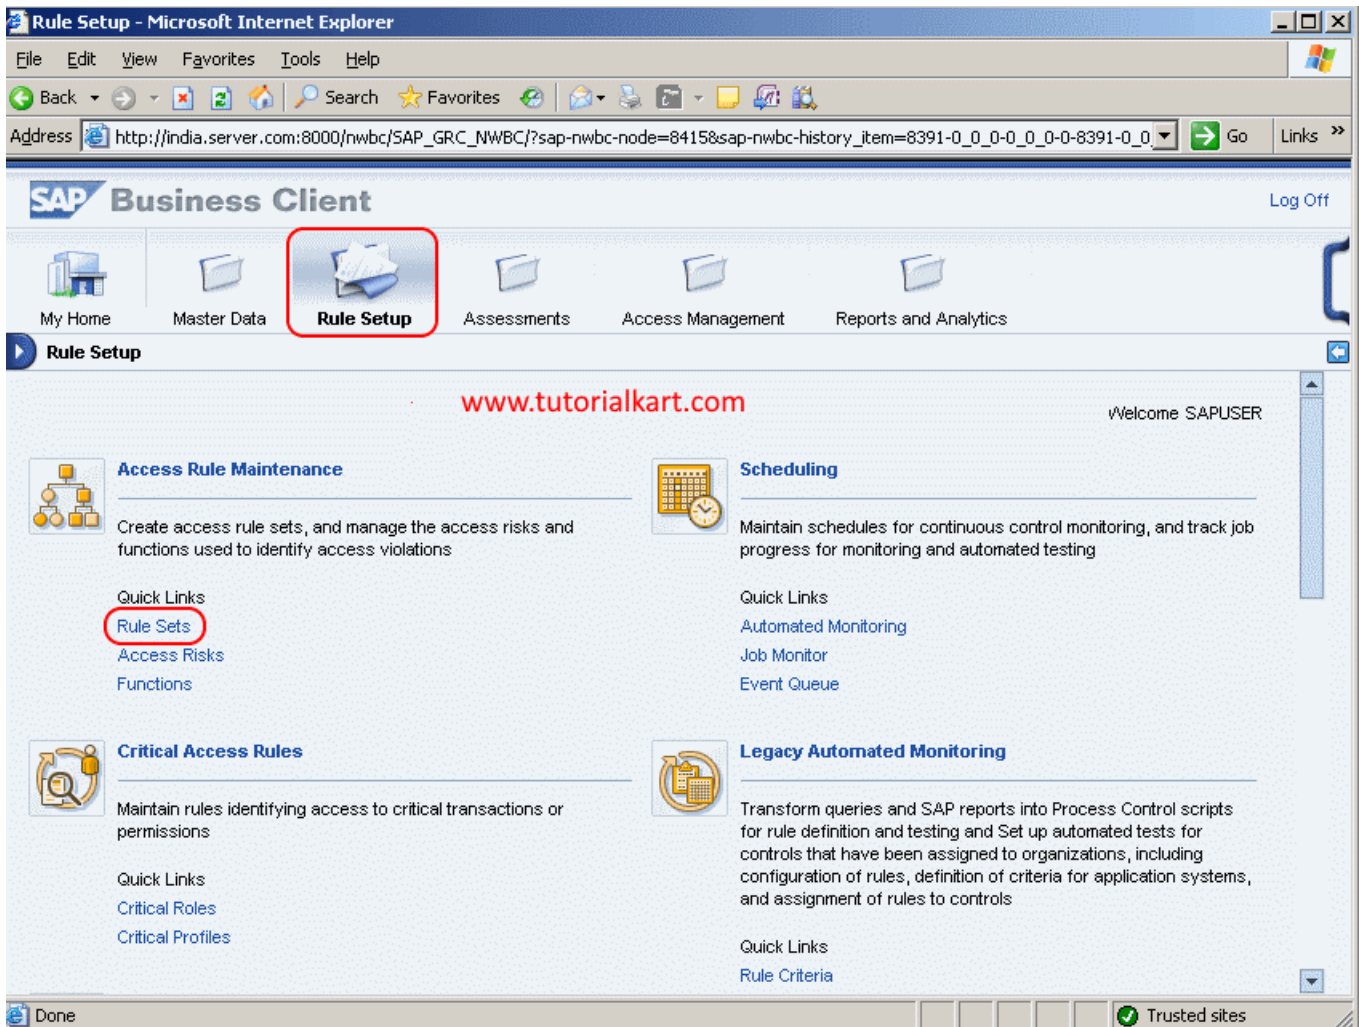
Rule Setup - Microsoft Internet Explorer

File Edit View Favorites Tools Help

Back Search Favorites

Address http://india.server.com:8000/nwbc/SAP_GRC_NWBC/?sap-nwbc-node=8415&sap-nwbc-history_item=8391-0_0_0-0_0_0-0-8391-0_0 Go Links

SAP Business Client

Log Off

My Home Master Data Rule Setup Assessments Access Management Reports and Analytics

Rule Setup

www.tutorialkart.com

Welcome SAPUSER

Access Rule Maintenance

Create access rule sets, and manage the access risks and functions used to identify access violations

Quick Links
Rule Sets
Access Risks
Functions

Scheduling

Maintain schedules for continuous control monitoring, and track job progress for monitoring and automated testing

Quick Links
Automated Monitoring
Job Monitor
Event Queue

Critical Access Rules

Maintain rules identifying access to critical transactions or permissions

Quick Links
Critical Roles
Critical Profiles

Legacy Automated Monitoring

Transform queries and SAP reports into Process Control scripts for rule definition and testing and Set up automated tests for controls that have been assigned to organizations, including configuration of rules, definition of criteria for application systems, and assignment of rules to controls

Quick Links
Rule Criteria

Done

Trusted sites